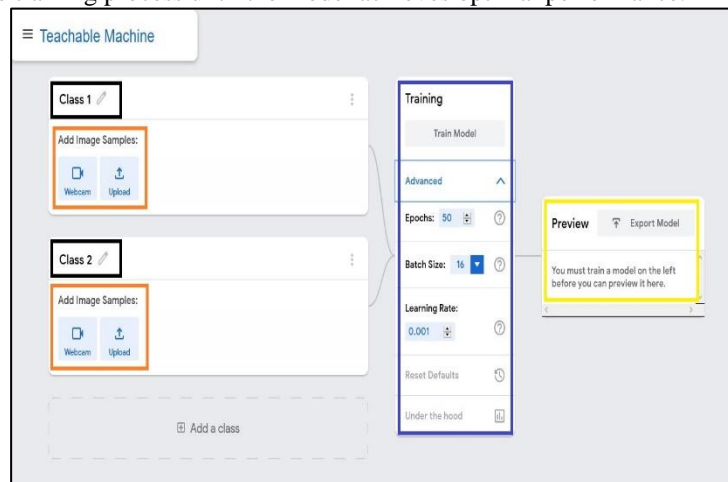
Teachable Machine

Class 1

Add Image Samples:

Webcam Upload

Class 2

Add Image Samples:

Webcam Upload

Add a class

Training

Train Model

Advanced

Epochs: 50

Batch Size: 16

Learning Rate:

0.001

Reset Defaults

Under the hood

Preview

Export Model

You must train a model on the left before you can preview it here.